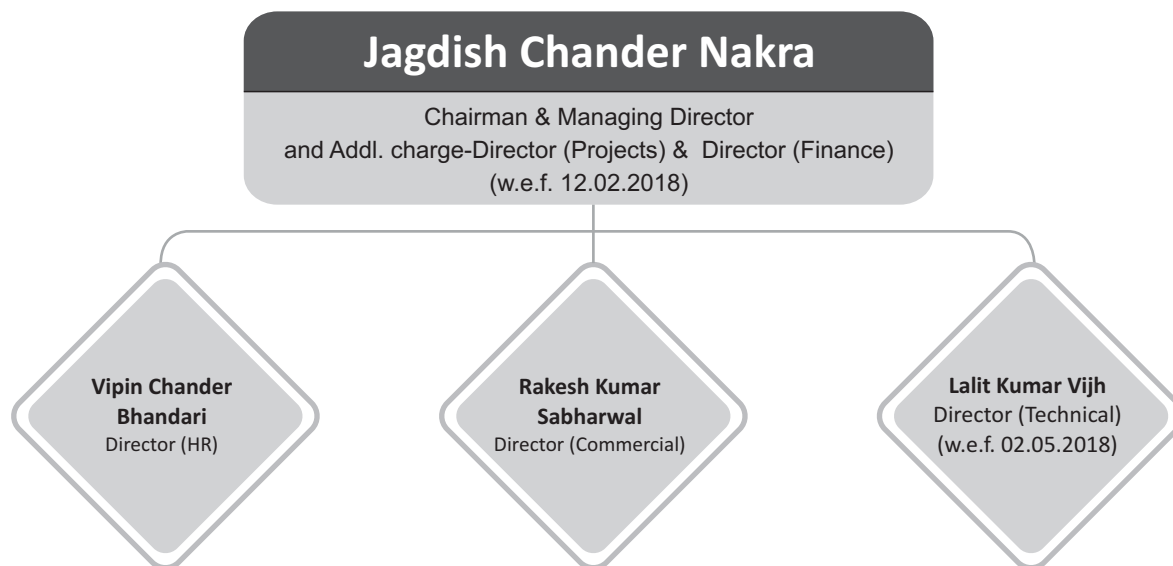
Jagdish Chander Nakra

Chairman & Managing Director
and Addl. charge-Director (Projects) & Director (Finance)
(w.e.f. 12.02.2018)

Vipin Chander Bhandari
Director (HR)

Rakesh Kumar Sabharwal
Director (Commercial)

Lalit Kumar Vijh
Director (Technical)
(w.e.f. 02.05.2018)